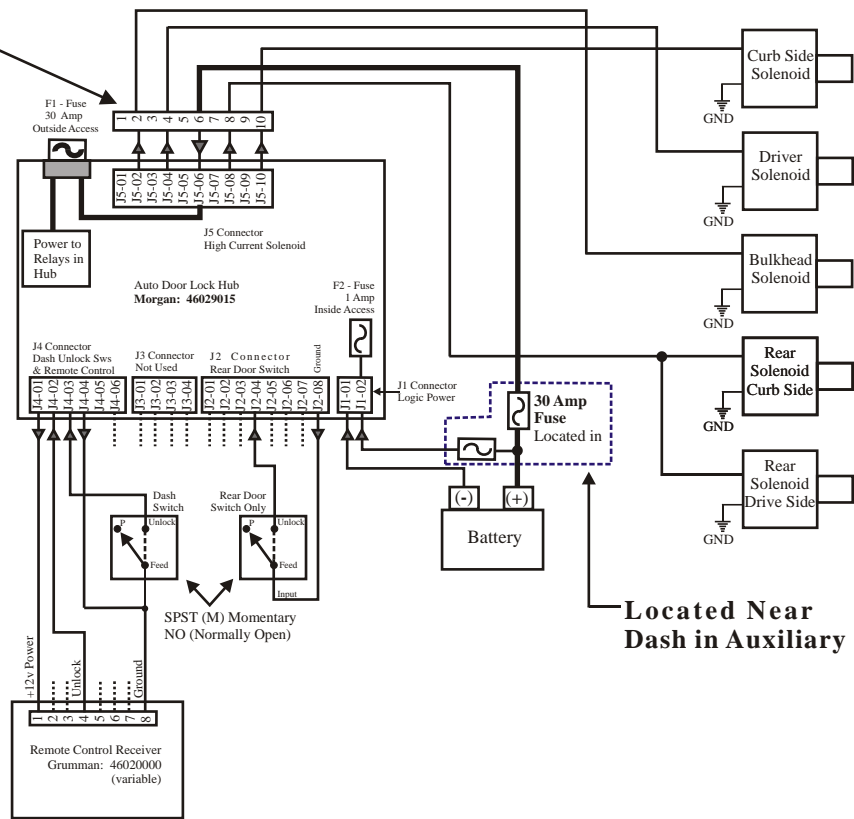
1 2 3 4 6 7 8 9 10

F1 - Fuse
30 Amp
Outside Access

J5-01 J5-02 J5-03 J5-04 J5-05 J5-06 J5-07 J5-08 J5-09 J5-10

Power to Relays in Hub

J5 Connector
High Current Solenoid

Auto Door Lock Hub
Morgan: 46029015

F2 - Fuse
1 Amp
Inside Access

J4 Connector
Dash Unlock Sws & Remote Control

J3 Connector
Not Used

J2 Connector
Rear Door Switch

Ground

J1 Connector
Logic Power

J4-01 J4-02 J4-03 J4-04 J4-05 J4-06

J3-01 J3-02 J3-03 J3-04

J2-01 J2-02 J2-03 J2-04 J2-05 J2-06 J2-07 J2-08

J1-01 J1-02

Curb Side Solenoid
GND

Driver Solenoid
GND

Bulkhead Solenoid
GND

Rear Solenoid Curb Side
GND

Rear Solenoid Drive Side
GND

30 Amp Fuse
Located in

(-) (+)
Battery

Dash Switch
P
Unlock
Feed

Rear Door Switch Only
P
Unlock
Feed
Input

SPST (M) Momentary
NO (Normally Open)

Located Near
Dash in Auxiliary

+12v Power
Unlock
Ground

1 2 3 4 5 6 7 8

Remote Control Receiver
Grumman: 46020000
(variable)